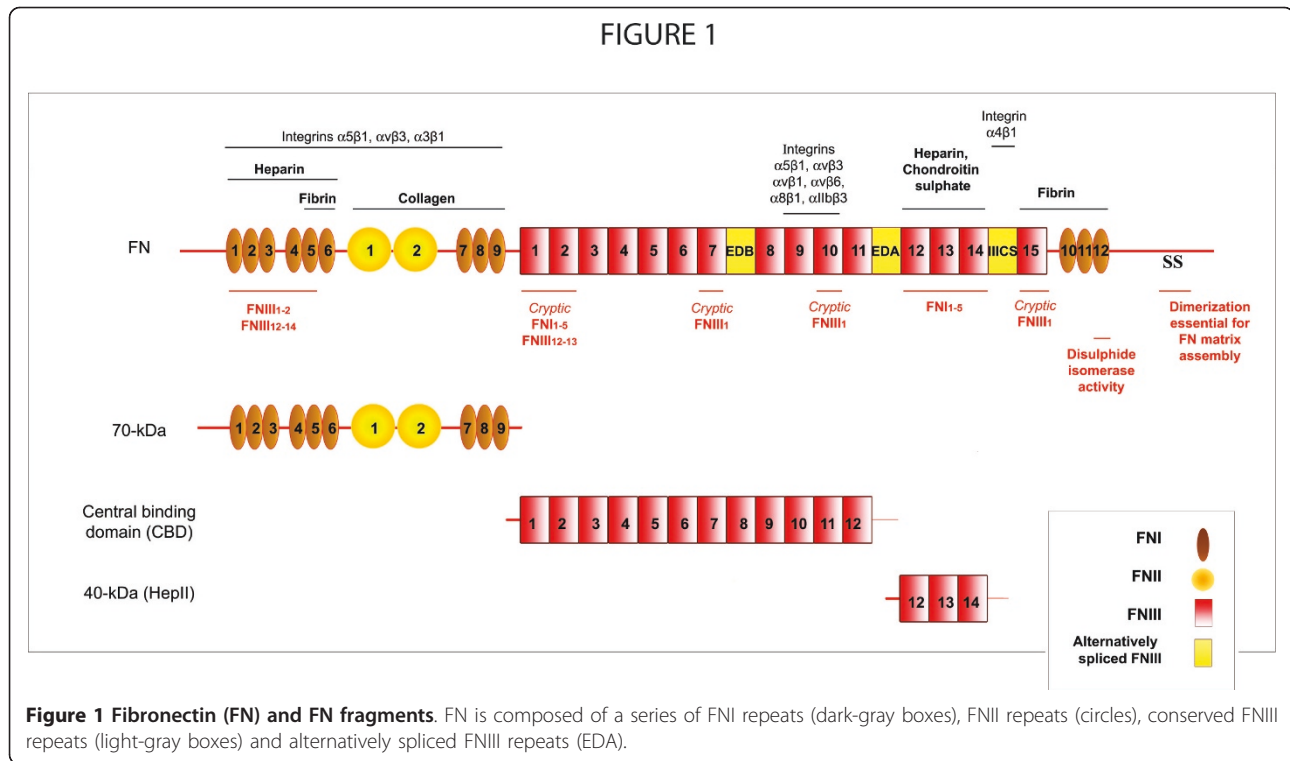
FIGURE 1

Integrins α5β1, αvβ3, α3β1

Heparin

Fibrin

Collagen

Integrins α5β1, αvβ3 αvβ1, αvβ6, α8β1, αIIbβ3

Heparin, Chondroitin sulphate

Integrin α4β1

Fibrin

FN

1 2 3 4 5 6 1 2 7 8 9 1 2 3 4 5 6 7 EDB 8 9 10 11 EDA 12 13 14 IIICS 15 10 11 12

SS

FNIII$_{1-2}$
FNIII$_{12-14}$

Cryptic
FNI$_{1-5}$
FNIII$_{12-13}$

Cryptic
FNIII$_1$

Cryptic
FNIII$_1$

FNI$_{1-5}$

Cryptic
FNIII$_1$

Disulphide isomerase activity

Dimerization essential for FN matrix assembly

70-kDa

1 2 3 4 5 6 1 2 7 8 9

Central binding domain (CBD)

1 2 3 4 5 6 7 8 9 10 11 12

40-kDa (HepII)

12 13 14

FNI

FNII

FNIII

Alternatively spliced FNIII

**Figure 1 Fibronectin (FN) and FN fragments**. FN is composed of a series of FNI repeats (dark-gray boxes), FNII repeats (circles), conserved FNIII repeats (light-gray boxes) and alternatively spliced FNIII repeats (EDA).